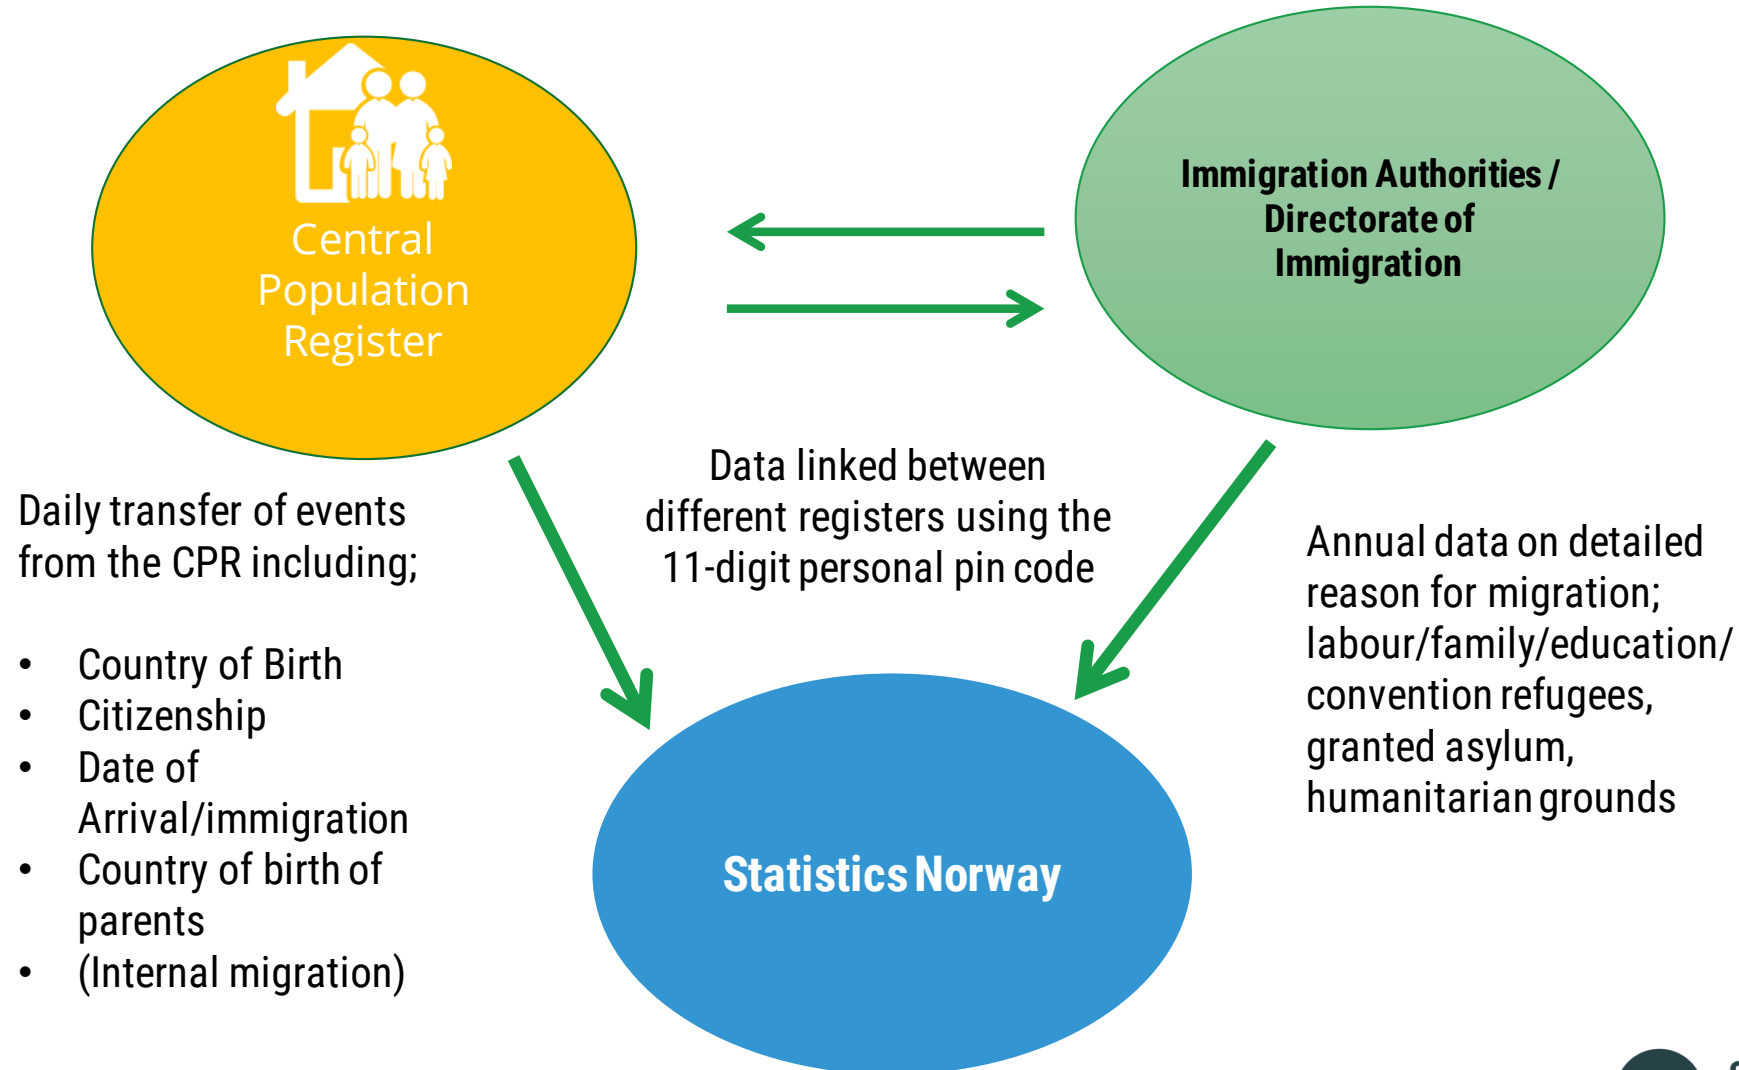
Central Population Register

Immigration Authorities / Directorate of Immigration

Data linked between different registers using the 11-digit personal pin code

Daily transfer of events from the CPR including;

- Country of Birth
- Citizenship
- Date of Arrival/immigration
- Country of birth of parents
- (Internal migration)

Annual data on detailed reason for migration; labour/family/education/ convention refugees, granted asylum, humanitarian grounds

Statistics Norway